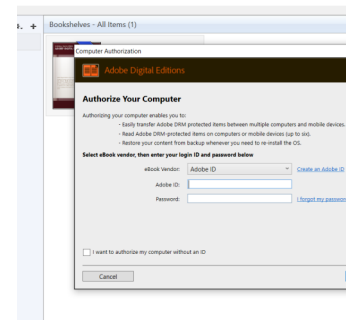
Bookshelves - All Items (1)

Computer Authorization

Adobe Digital Editions

Authorize Your Computer

Authorizing your computer enables you to:
- Easily transfer Adobe DRM protected items between multiple computers and mobile devices.
- Read Adobe DRM-protected items on computers or mobile devices (up to six).
- Restore your content from backup whenever you need to re-install the OS.

Select eBook vendor, then enter your login ID and password below

eBook Vendor: Adobe ID

Create an Adobe ID

Adobe ID:

Password:

I forgot my passwor

I want to authorize my computer without an ID

Cancel